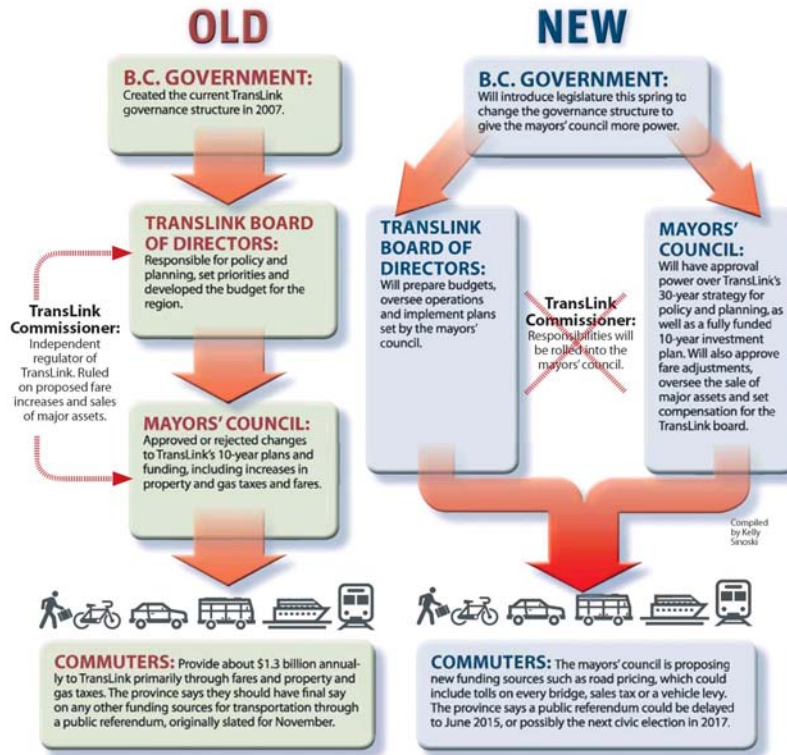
OLD

B.C. GOVERNMENT: Created the current TransLink governance structure in 2007.

TRANSLINK BOARD OF DIRECTORS: Responsible for policy and planning, set priorities and developed the budget for the region.

TransLink Commissioner: Independent regulator of TransLink. Ruled on proposed fare increases and sales of major assets.

MAYORS' COUNCIL: Approved or rejected changes to TransLink's 10-year plans and funding, including increases in property and gas taxes and fares.

COMMUTERS: Provide about $1.3 billion annually to TransLink primarily through fares and property and gas taxes. The province says they should have final say on any other funding sources for transportation through a public referendum, originally slated for November.

NEW

B.C. GOVERNMENT: Will introduce legislature this spring to change the governance structure to give the mayors' council more power.

TRANSLINK BOARD OF DIRECTORS: Will prepare budgets, oversee operations and implement plans set by the mayors' council.

TransLink Commissioner: Responsibilities will be rolled into the mayors' council.

MAYORS' COUNCIL: Will have approval power over TransLink's 30-year strategy for policy and planning, as well as a fully funded 10-year investment plan. Will also approve fare adjustments, oversee the sale of major assets and set compensation for the TransLink board.

Compiled by Kelly Sinoski

COMMUTERS: The mayors' council is proposing new funding sources such as road pricing, which could include tolls on every bridge, sales tax or a vehicle levy. The province says a public referendum could be delayed to June 2015, or possibly the next civic election in 2017.